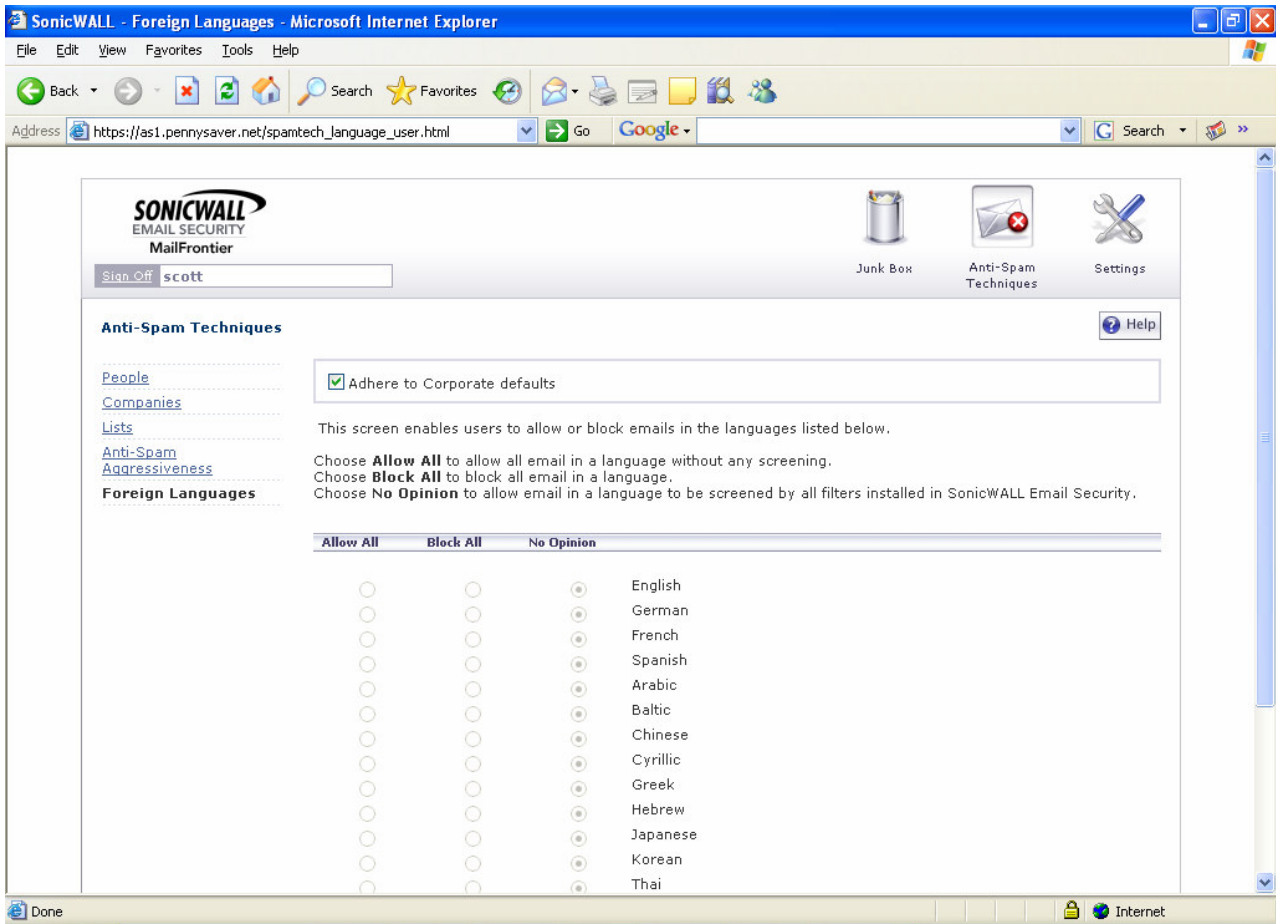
SonicWALL - Foreign Languages - Microsoft Internet Explorer

File Edit View Favorites Tools Help

Back Search Favorites

Address https://as1.pennysaver.net/spamtech_language_user.html Go Google Search

SONICWALL
EMAIL SECURITY
MailFrontier

Sign Off scott

Junk Box
Anti-Spam Techniques
Settings

Anti-Spam Techniques

Help

People
Companies
Lists
Anti-Spam Aggressiveness
Foreign Languages

Adhere to Corporate defaults

This screen enables users to allow or block emails in the languages listed below.

Choose **Allow All** to allow all email in a language without any screening.
Choose **Block All** to block all email in a language.
Choose **No Opinion** to allow email in a language to be screened by all filters installed in SonicWALL Email Security.

| Allow All | Block All | No Opinion | |
|---|---|---|---|
| | | | English |
| | | | German |
| | | | French |
| | | | Spanish |
| | | | Arabic |
| | | | Baltic |
| | | | Chinese |
| | | | Cyrillic |
| | | | Greek |
| | | | Hebrew |
| | | | Japanese |
| | | | Korean |
| | | | Thai |

Done
Internet